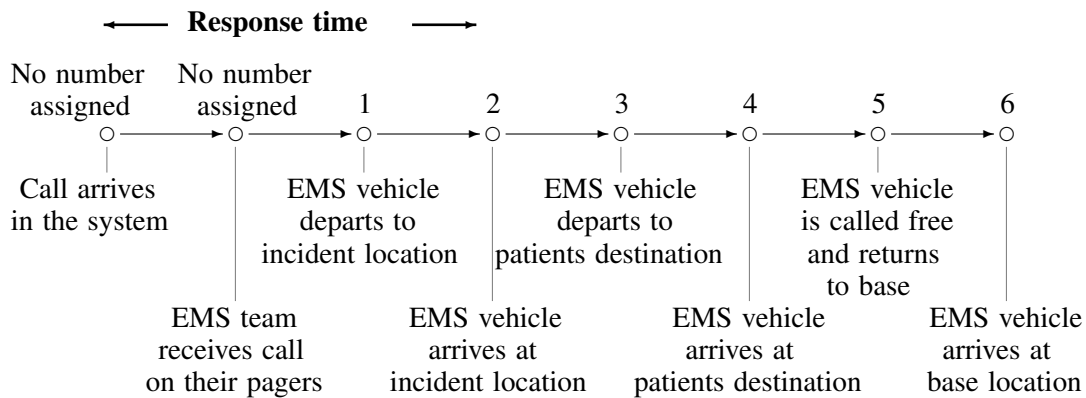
Response time

No number assigned

No number assigned

1

2

3

4

5

6

Call arrives in the system

EMS team receives call on their pagers

EMS vehicle departs to incident location

EMS vehicle arrives at incident location

EMS vehicle departs to patients destination

EMS vehicle arrives at patients destination

EMS vehicle is called free and returns to base

EMS vehicle arrives at base location